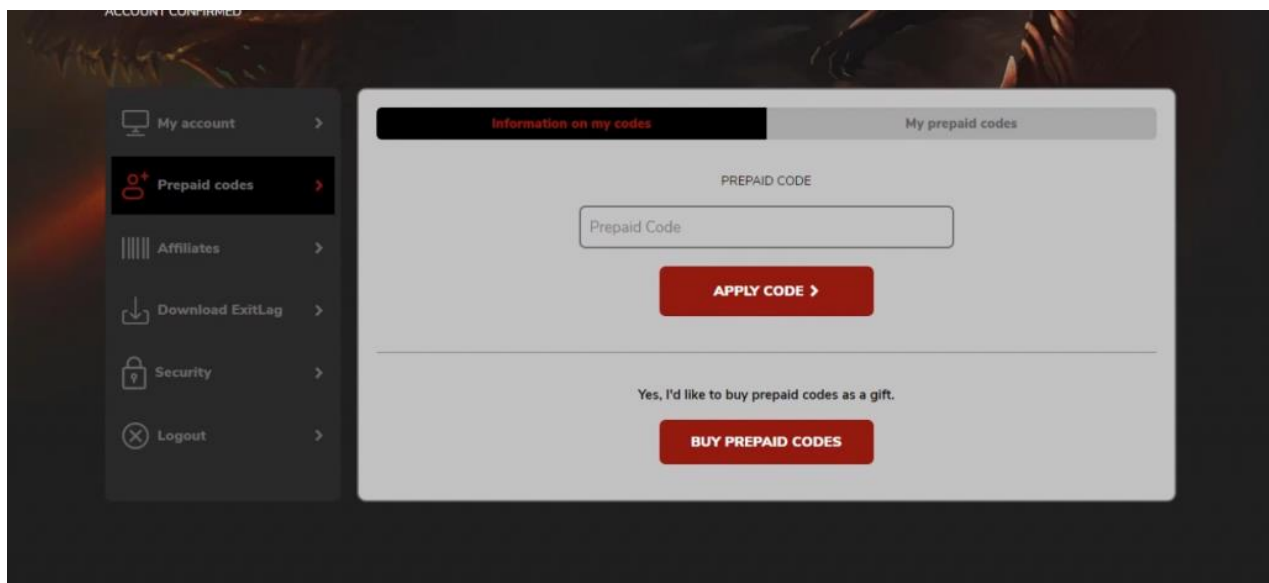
ACCOUNT CONFIRMED

My account

Prepaid codes

Affiliates

Download ExitLag

Security

Logout

Information on my codes

My prepaid codes

PREPAID CODE

Prepaid Code

APPLY CODE >

Yes, I'd like to buy prepaid codes as a gift.

BUY PREPAID CODES